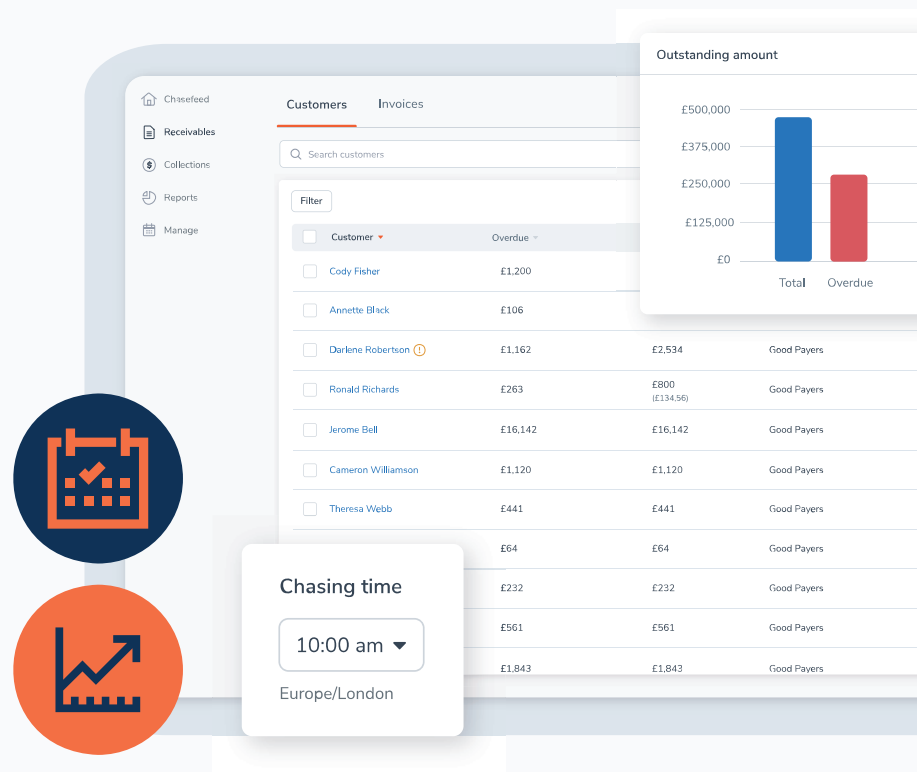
Chasefeed
Receivables
Collections
Reports
Manage

Customers Invoices

Search customers

Filter

| Customer | Overdue | | |
|---|---|---|---|
| Cody Fisher | £1,200 | | |
| Annette Black | £106 | | |
| Darlene Robertson | £1,162 | £2,534 | Good Payers |
| Ronald Richards | £263 | £800 (£134,56) | Good Payers |
| Jerome Bell | £16,142 | £16,142 | Good Payers |
| Cameron Williamson | £1,120 | £1,120 | Good Payers |
| Theresa Webb | £441 | £441 | Good Payers |
| | £64 | £64 | Good Payers |
| | £232 | £232 | Good Payers |
| | £561 | £561 | Good Payers |
| | £1,843 | £1,843 | Good Payers |

Outstanding amount
£500,000
£375,000
£250,000
£125,000
£0
Total
Overdue

Chasing time
10:00 am
Europe/London